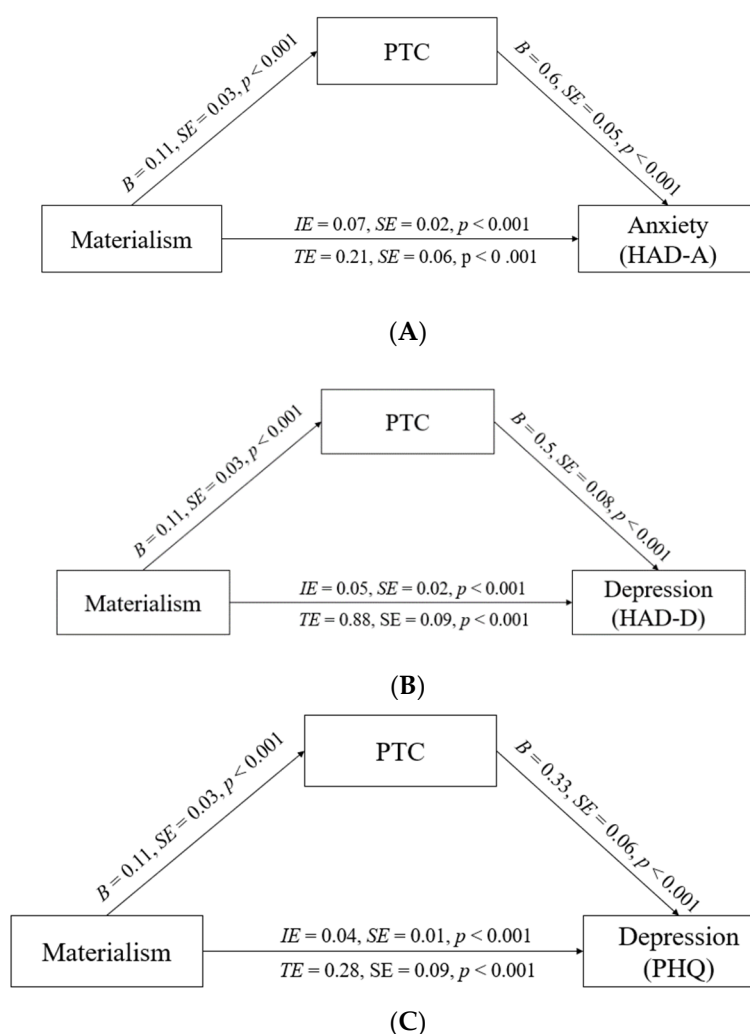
PTC

$B = 0.11, SE = 0.03, p < 0.001$

$B = 0.6, SE = 0.05, p < 0.001$

Materialism

$IE = 0.07, SE = 0.02, p < 0.001$

$TE = 0.21, SE = 0.06$, p < 0 .001

Anxiety (HAD-A)

(**A**)

PTC

$B = 0.11, SE = 0.03, p < 0.001$

$B = 0.5, SE = 0.08, p < 0.001$

Materialism

$IE = 0.05, SE = 0.02, p < 0.001$

$TE = 0.88$, SE = 0.09, $p < 0.001$

Depression (HAD-D)

(**B**)

PTC

$B = 0.11, SE = 0.03, p < 0.001$

$B = 0.33, SE = 0.06, p < 0.001$

Materialism

$IE = 0.04, SE = 0.01, p < 0.001$

$TE = 0.28$, SE = 0.09, $p < 0.001$

Depression (PHQ)

(**C**)